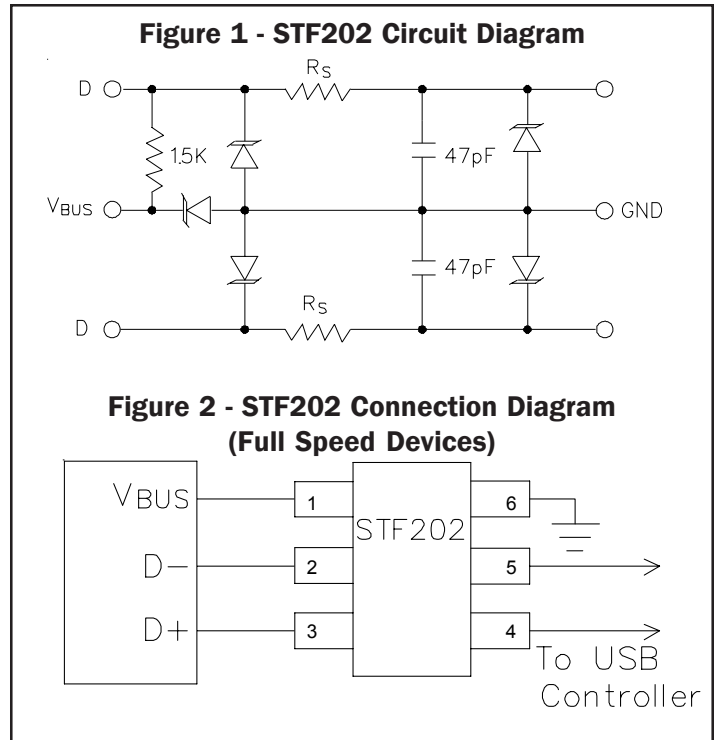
Figure 1 - STF202 Circuit Diagram

D

$R_S$

1.5K

47pF

$V_{BUS}$

GND

47pF

$R_S$

D

Figure 2 - STF202 Connection Diagram (Full Speed Devices)

VBUS

1

STF202

6

D−

2

5

D+

3

4

To USB Controller